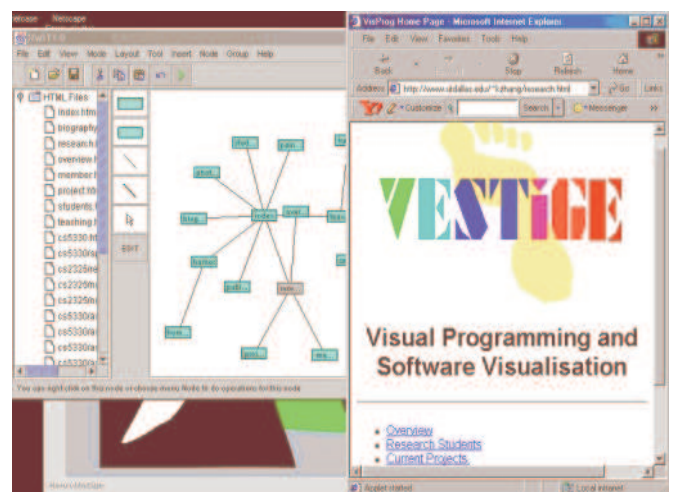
Netscape Netscape
VisTIT
File Edit View Mode Layout Tool Insert Node Group Help
HTML Files
index.htm
biography
research.h
overview.h
member.h
project.htm
students.h
teaching.h
cs5330.htm
cs5330/sy
cs2325/ne
cs2325/a
cs2325/m
cs5330/a
cs5330/a
cs5330/a
cs5330/a
EDIT
You can right click on this node or choose menu Node to do operations for this node
VisProg Home Page - Microsoft Internet Explorer
File Edit View Favorites Tools Help
Back Stop Refresh Home
Address http://www.utdallas.edu/~kzhang/research.html Go Links
Customize Search Messenger
VESTiGE
Visual Programming and Software Visualisation
Overview
Research Students
Current Projects
Applet started
Local intranet